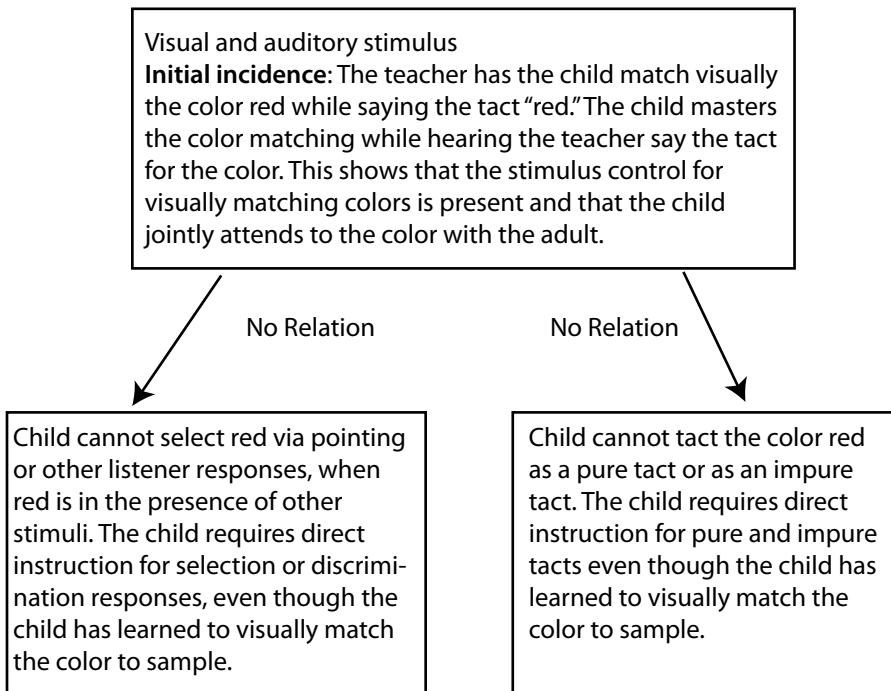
Visual and auditory stimulus
**Initial incidence**: The teacher has the child match visually the color red while saying the tact "red." The child masters the color matching while hearing the teacher say the tact for the color. This shows that the stimulus control for visually matching colors is present and that the child jointly attends to the color with the adult.

No Relation

No Relation

Child cannot select red via pointing or other listener responses, when red is in the presence of other stimuli. The child requires direct instruction for selection or discrimination responses, even though the child has learned to visually match the color to sample.

Child cannot tact the color red as a pure tact or as an impure tact. The child requires direct instruction for pure and impure tacts even though the child has learned to visually match the color to sample.